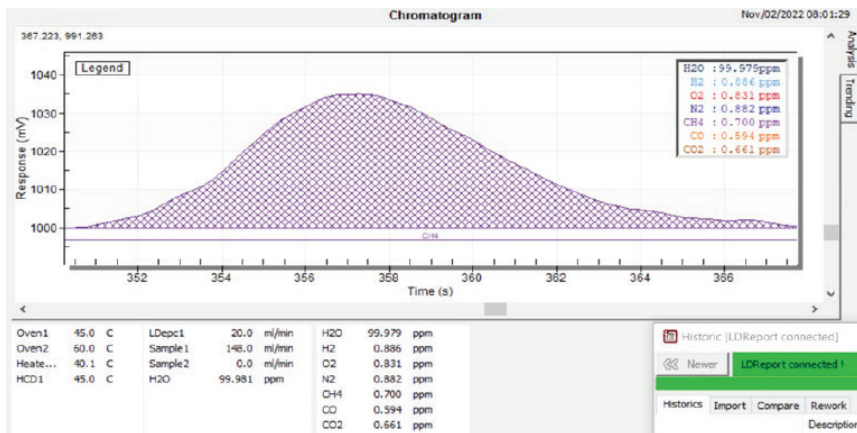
Chromatogram

Nov/02/2022 08:01:29

367.223, 991.263

Legend

H2O :99.979ppm
H2 : 0.886 ppm
O2 : 0.831 ppm
N2 : 0.882 ppm
CH4 : 0.700 ppm
CO : 0.594 ppm
CO2 : 0.661 ppm

Response (mV)

1040
1030
1020
1010
1000

CH4

352 354 356 358 360 362 364 366

Time (s)

Analysis

Trending

| | | | | | | | | |
|---|---|---|---|---|---|---|---|---|
| Oven1 | 45.0 | C | LDepc1 | 20.0 | ml/min | H2O | 99.979 | ppm |
| Oven2 | 60.0 | C | Sample1 | 148.0 | ml/min | H2 | 0.886 | ppm |
| Heate... | 40.1 | C | Sample2 | 0.0 | ml/min | O2 | 0.831 | ppm |
| HCD1 | 45.0 | C | H2O | 99.981 | ppm | N2 | 0.882 | ppm |
| | | | | | | CH4 | 0.700 | ppm |
| | | | | | | CO | 0.594 | ppm |
| | | | | | | CO2 | 0.661 | ppm |

Historic [LDReport connected]

Newer

LDReport connected !

Historics Import Compare Rework

Description